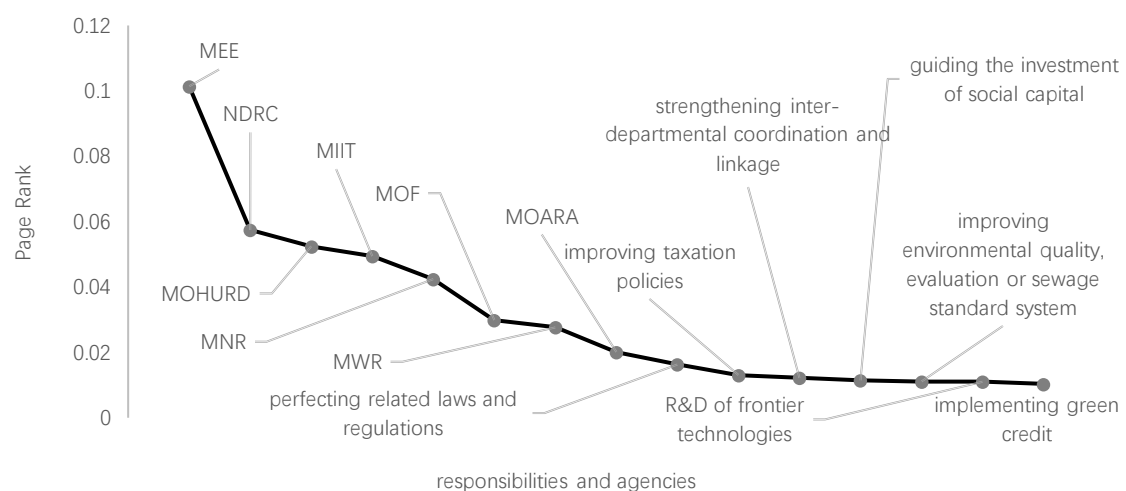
0.12
0.1
0.08
0.06
0.04
0.02
0

Page Rank

MEE
NDRC
MIIT
MOF
MOARA
MOHURD
MNR
MWR
improving taxation policies
strengthening inter-departmental coordination and linkage
guiding the investment of social capital
improving environmental quality, evaluation or sewage standard system
perfecting related laws and regulations
R&D of frontier technologies
implementing green credit

responsibilities and agencies